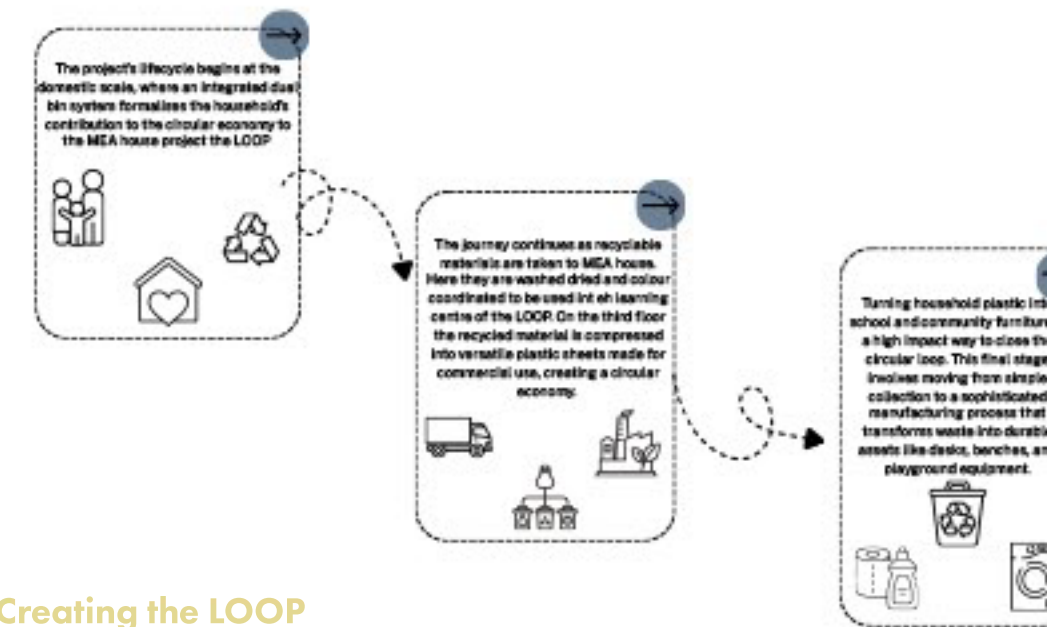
The project's lifecycle begins at the domestic scale, where an integrated dual bin system formalises the household's contribution to the circular economy to the MEA house project the LOOP

The journey continues as recyclable materials are taken to MEA house. Here they are washed dried and colour coordinated to be used int eh learning centre of the LOOP. On the third floor the recycled material is compressed into versatile plastic sheets made for commercial use, creating a circular economy.

Turning household plastic int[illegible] school and community furnitur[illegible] a high impact way to close th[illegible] circular loop. This final stage involves moving from simple collection to a sophisticated manufacturing process that transforms waste into durabl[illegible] assets like desks, benches, an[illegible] playground equipment.

Creating the LOOP